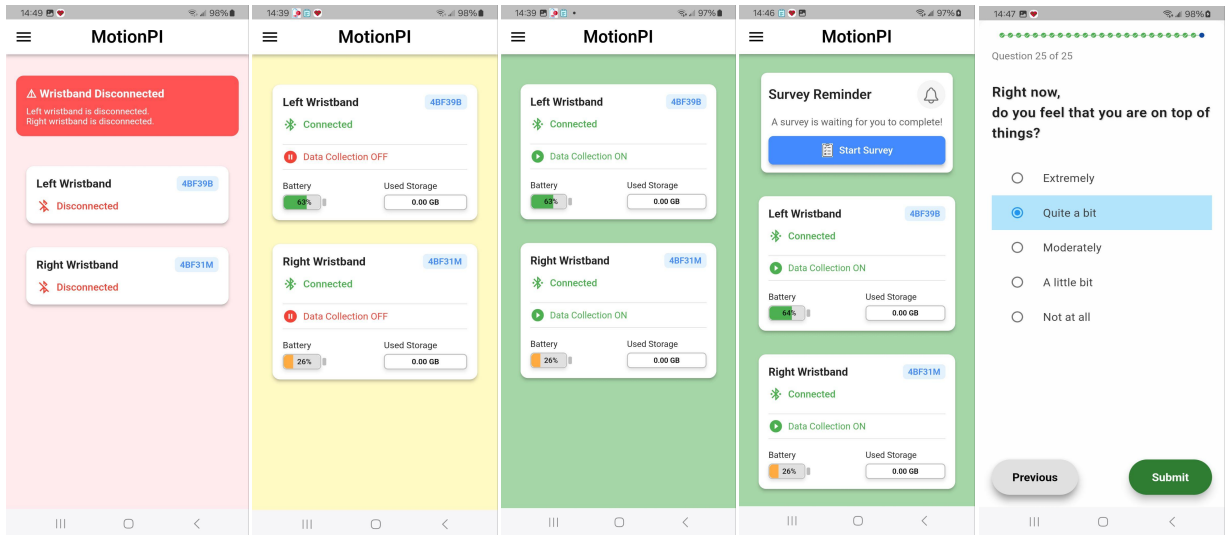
14:49 98%

MotionPI

⚠ Wristband Disconnected
Left wristband is disconnected.
Right wristband is disconnected.

Left Wristband 4BF39B
Disconnected

Right Wristband 4BF31M
Disconnected

14:39 98%

MotionPI

Left Wristband 4BF39B
Connected
Data Collection OFF
Battery 63%
Used Storage 0.00 GB

Right Wristband 4BF31M
Connected
Data Collection OFF
Battery 26%
Used Storage 0.00 GB

14:39 97%

MotionPI

Left Wristband 4BF39B
Connected
Data Collection ON
Battery 63%
Used Storage 0.00 GB

Right Wristband 4BF31M
Connected
Data Collection ON
Battery 26%
Used Storage 0.00 GB

14:46 97%

MotionPI

Survey Reminder
A survey is waiting for you to complete!
Start Survey

Left Wristband 4BF39B
Connected
Data Collection ON
Battery 64%
Used Storage 0.00 GB

Right Wristband 4BF31M
Connected
Data Collection ON
Battery 26%
Used Storage 0.00 GB

14:47 98%

Question 25 of 25

Right now,
do you feel that you are on top of things?

Extremely
Quite a bit
Moderately
A little bit
Not at all

Previous
Submit